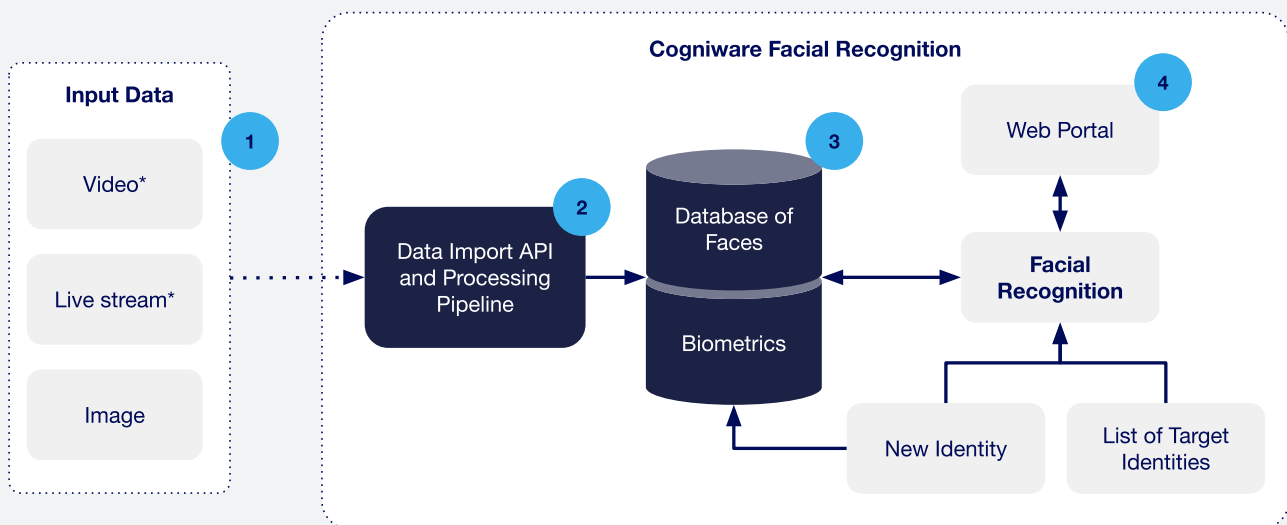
Input Data

1

Video*

Live stream*

Image

Cogniware Facial Recognition

2

Data Import API and Processing Pipeline

3

Database of Faces

Biometrics

4

Web Portal

Facial Recognition

New Identity

List of Target Identities